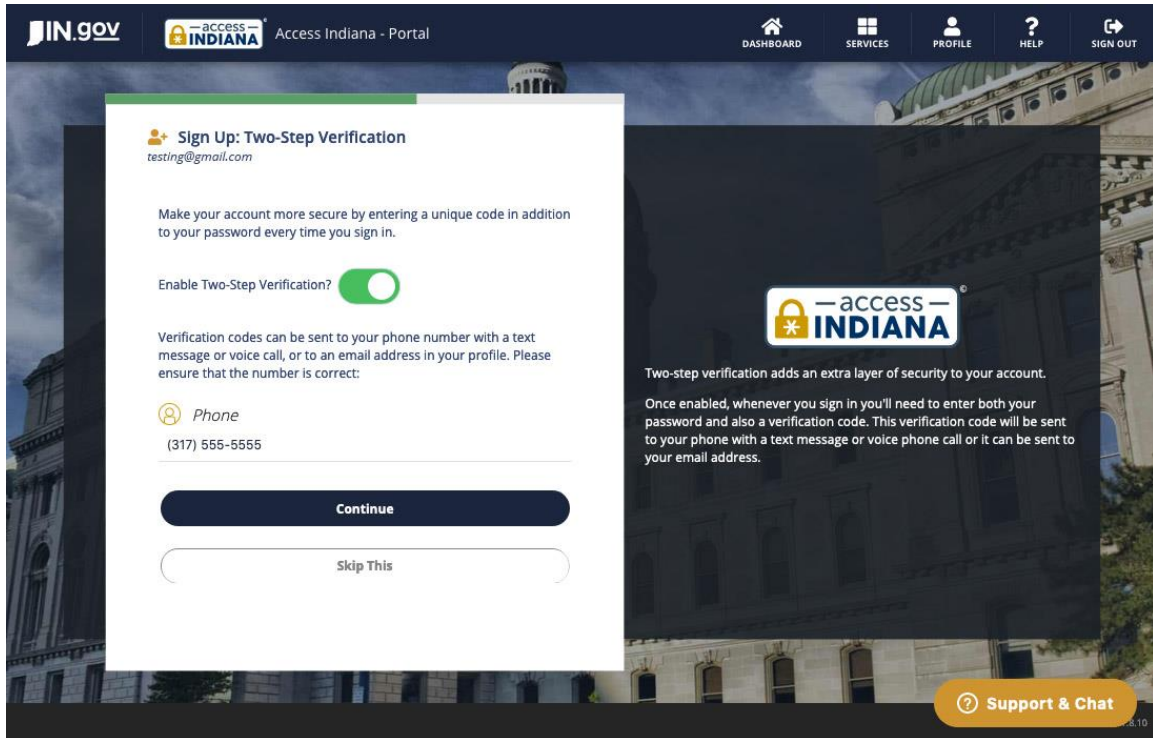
IN.gov

—access— INDIANA

Access Indiana - Portal

DASHBOARD

SERVICES

PROFILE

HELP

SIGN OUT

Sign Up: Two-Step Verification
testing@gmail.com

Make your account more secure by entering a unique code in addition to your password every time you sign in.

Enable Two-Step Verification?

Verification codes can be sent to your phone number with a text message or voice call, or to an email address in your profile. Please ensure that the number is correct:

Phone
(317) 555-5555

Continue

Skip This

—access— INDIANA

Two-step verification adds an extra layer of security to your account.

Once enabled, whenever you sign in you'll need to enter both your password and also a verification code. This verification code will be sent to your phone with a text message or voice phone call or it can be sent to your email address.

Support & Chat